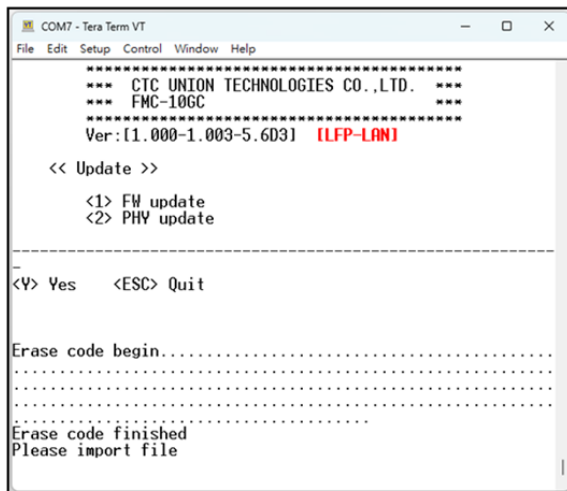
COM7 - Tera Term VT
File Edit Setup Control Window Help

**************************************
***  CTC UNION TECHNOLOGIES CO.,LTD.  ***
***  FMC-10GC  ***
**************************************
Ver:[1.000-1.003-5.6D3]  [LFP-LAN]

<< Update >>

<1> FW update
<2> PHY update

-----------------------------------------------------------------
-
<Y> Yes   <ESC> Quit

Erase code begin.........................................
.........................................................
.........................................................
.........................................................
.....................................
Erase code finished
Please import file